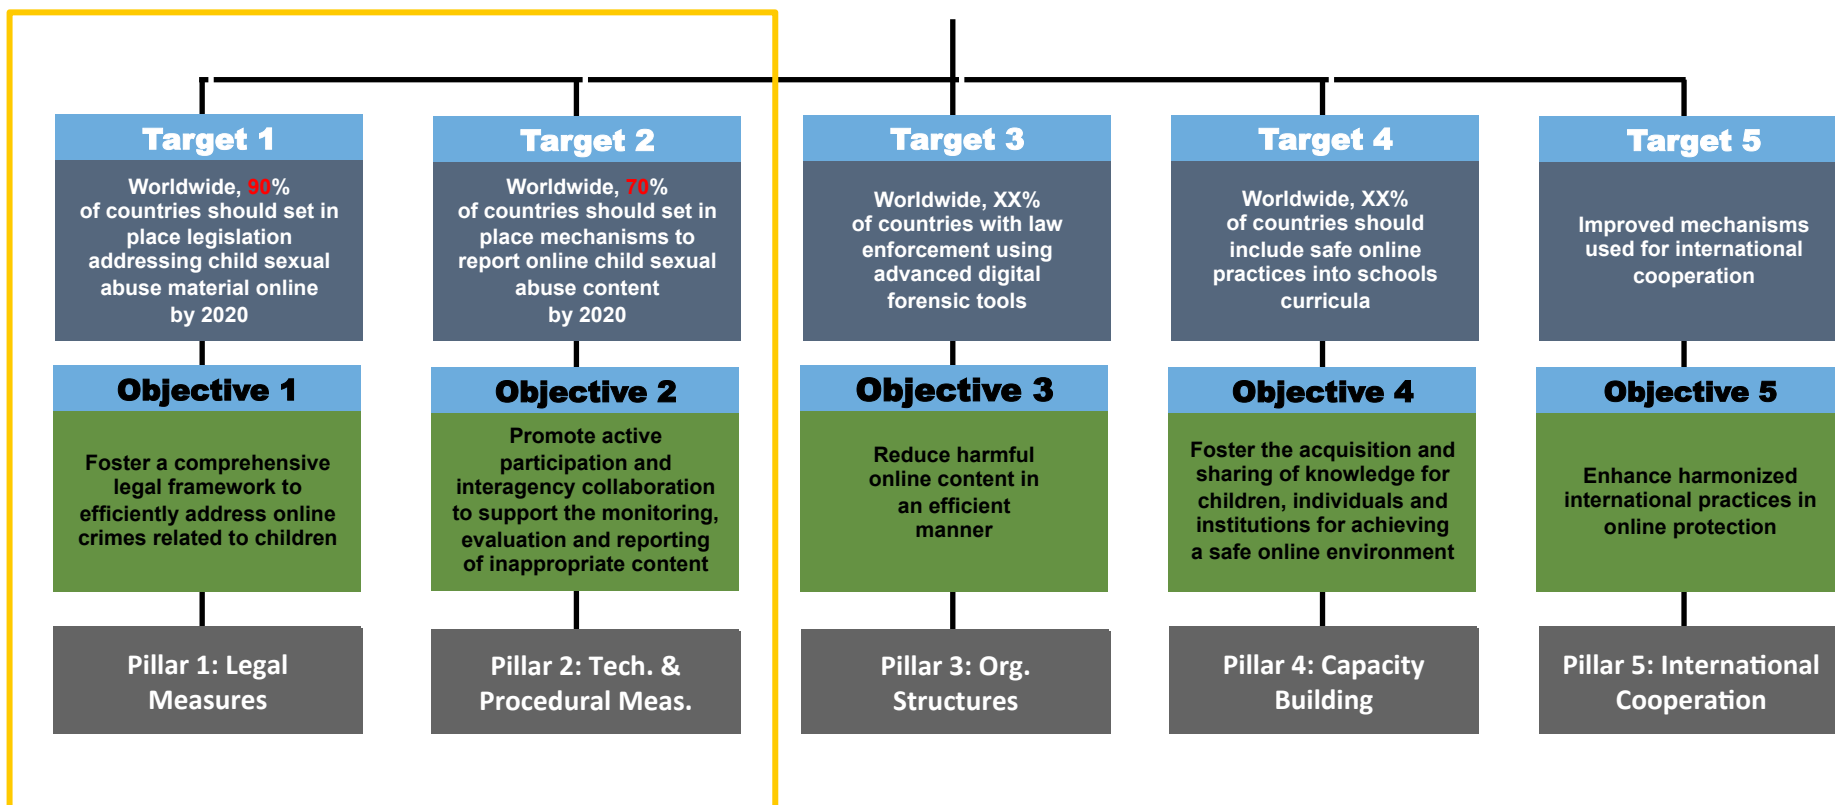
Target 1

Worldwide, 90% of countries should set in place legislation addressing child sexual abuse material online by 2020

Objective 1

Foster a comprehensive legal framework to efficiently address online crimes related to children

Pillar 1: Legal Measures

Target 2

Worldwide, 70% of countries should set in place mechanisms to report online child sexual abuse content by 2020

Objective 2

Promote active participation and interagency collaboration to support the monitoring, evaluation and reporting of inappropriate content

Pillar 2: Tech. & Procedural Meas.

Target 3

Worldwide, XX% of countries with law enforcement using advanced digital forensic tools

Objective 3

Reduce harmful online content in an efficient manner

Pillar 3: Org. Structures

Target 4

Worldwide, XX% of countries should include safe online practices into schools curricula

Objective 4

Foster the acquisition and sharing of knowledge for children, individuals and institutions for achieving a safe online environment

Pillar 4: Capacity Building

Target 5

Improved mechanisms used for international cooperation

Objective 5

Enhance harmonized international practices in online protection

Pillar 5: International Cooperation